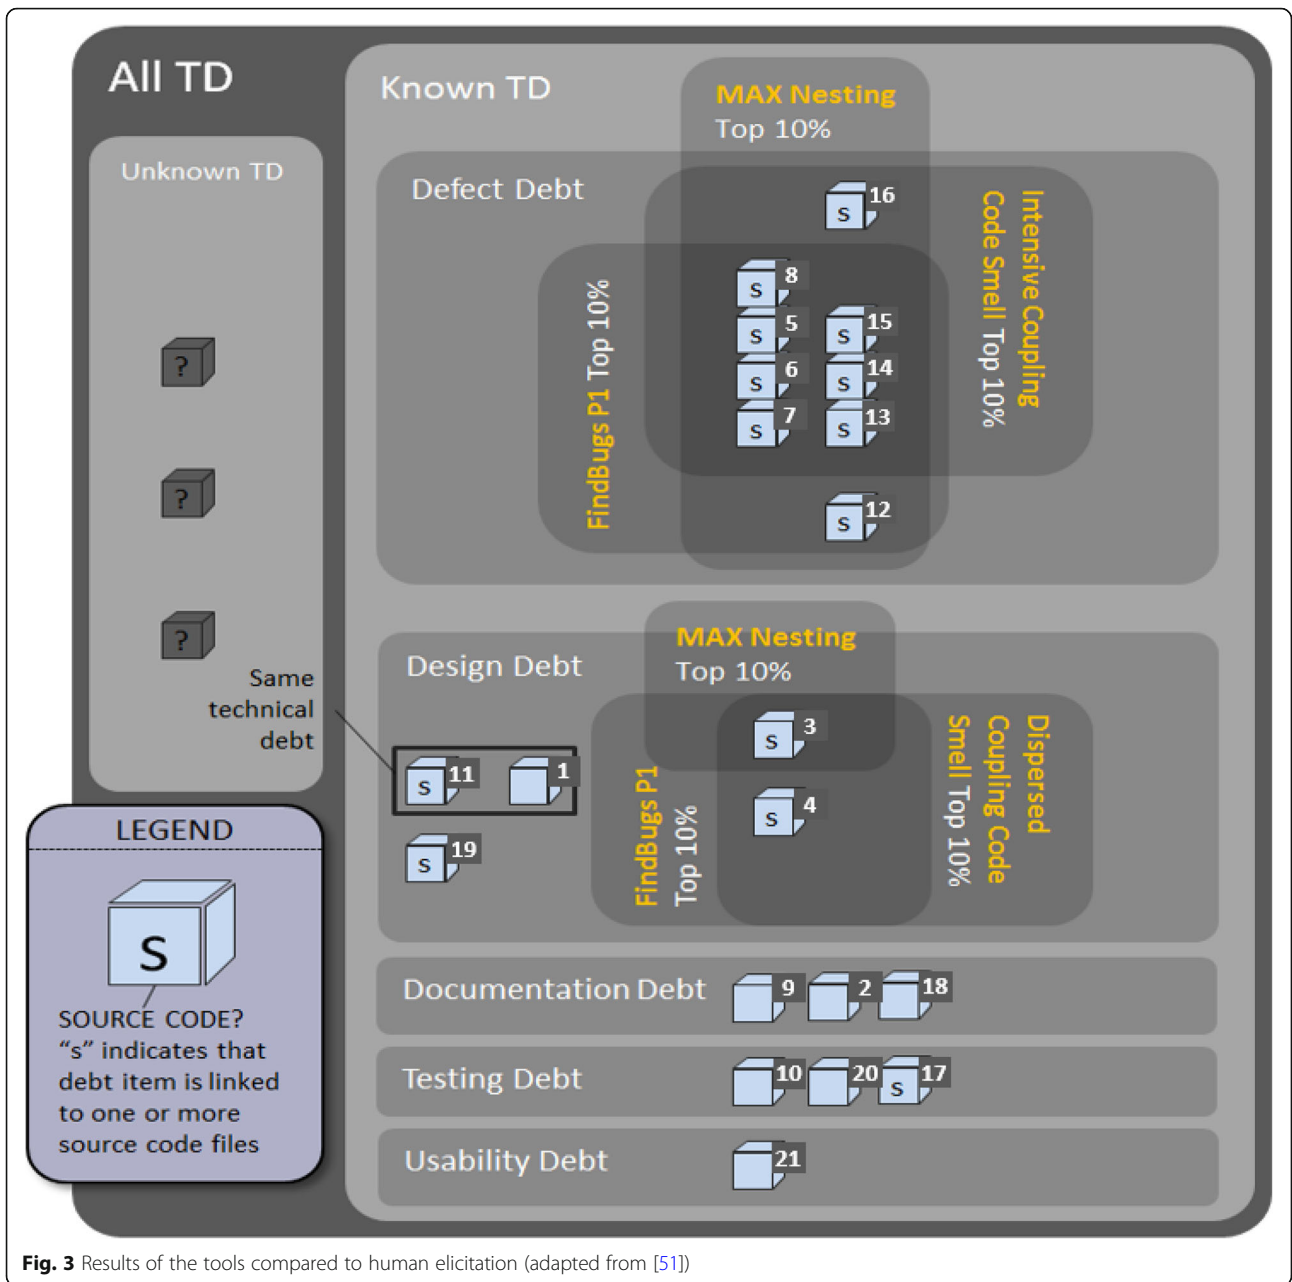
All TD

Unknown TD

?

?

?

Same technical debt

Known TD

MAX Nesting Top 10%

Defect Debt

S 16

Intensive Coupling Code Smell Top 10%

FindBugs P1 Top 10%

S 8

S 5

S 6

S 7

S 15

S 14

S 13

S 12

MAX Nesting Top 10%

Design Debt

S 3

S 4

Dispersed Coupling Code Smell Top 10%

S 11

1

S 19

FindBugs P1 Top 10%

LEGEND

S

SOURCE CODE? "s" indicates that debt item is linked to one or more source code files

Documentation Debt 9 2 18

Testing Debt 10 20 S 17

Usability Debt 21

**Fig. 3** Results of the tools compared to human elicitation (adapted from [51])